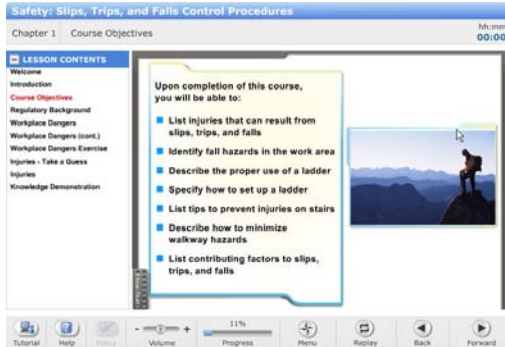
Safety: Slips, Trips, and Falls Control Procedures

Chapter 1 Course Objectives

hh:mm
00:00

LESSON CONTENTS
Welcome
Introduction
Course Objectives
Regulatory Background
Workplace Dangers
Workplace Dangers (cont.)
Workplace Dangers Exercise
Injuries - Take a Guess
Injuries
Knowledge Demonstration

Upon completion of this course, you will be able to:

List injuries that can result from slips, trips, and falls

Identify fall hazards in the work area

Describe the proper use of a ladder

Specify how to set up a ladder

List tips to prevent injuries on stairs

Describe how to minimize walkway hazards

List contributing factors to slips, trips, and falls

Tutorial Help Policy Volume 11% Progress Menu Replay Back Forward